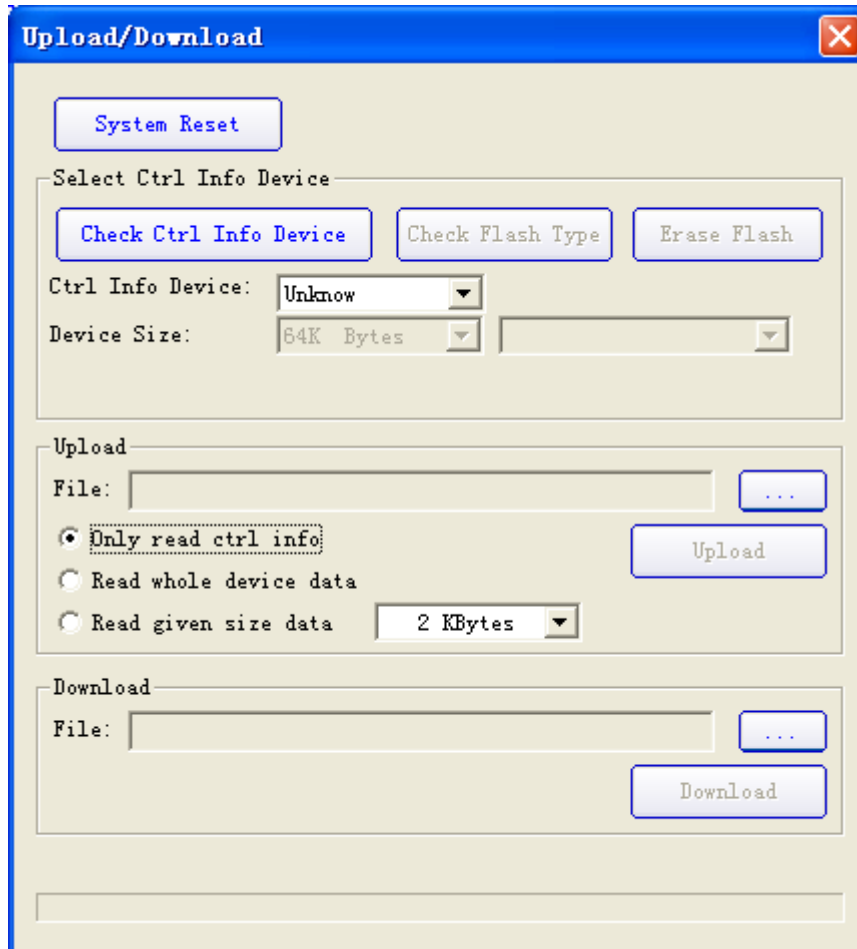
Upload/Download

System Reset

Select Ctrl Info Device

Check Ctrl Info Device

Check Flash Type

Erase Flash

Ctrl Info Device: Unknow

Device Size: 64K Bytes

Upload

File:

...

Only read ctrl info

Read whole device data

Read given size data

2 KBytes

Upload

Download

File:

...

Download